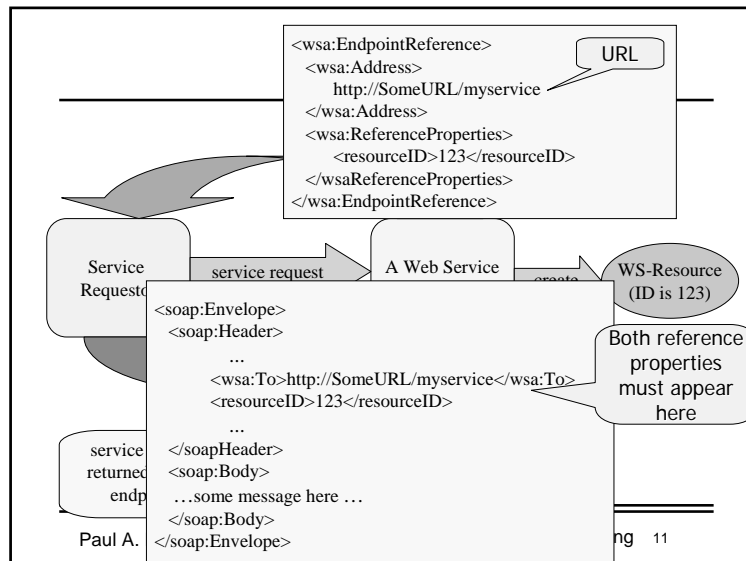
<wsa:EndpointReference>
<wsa:Address>
http://SomeURL/myservice
</wsa:Address>
<wsa:ReferenceProperties>
<resourceID>123</resourceID>
</wsaReferenceProperties>
</wsa:EndpointReference>

URL

Service Requesto

service request

A Web Service

create

WS-Resource (ID is 123)

<soap:Envelope>
<soap:Header>
...
<wsa:To>http://SomeURL/myservice</wsa:To>
<resourceID>123</resourceID>
...
</soapHeader>
<soap:Body>
…some message here …
</soap:Body>
</soap:Envelope>

Both reference properties must appear here

service returned endp

Paul A.

ng 11